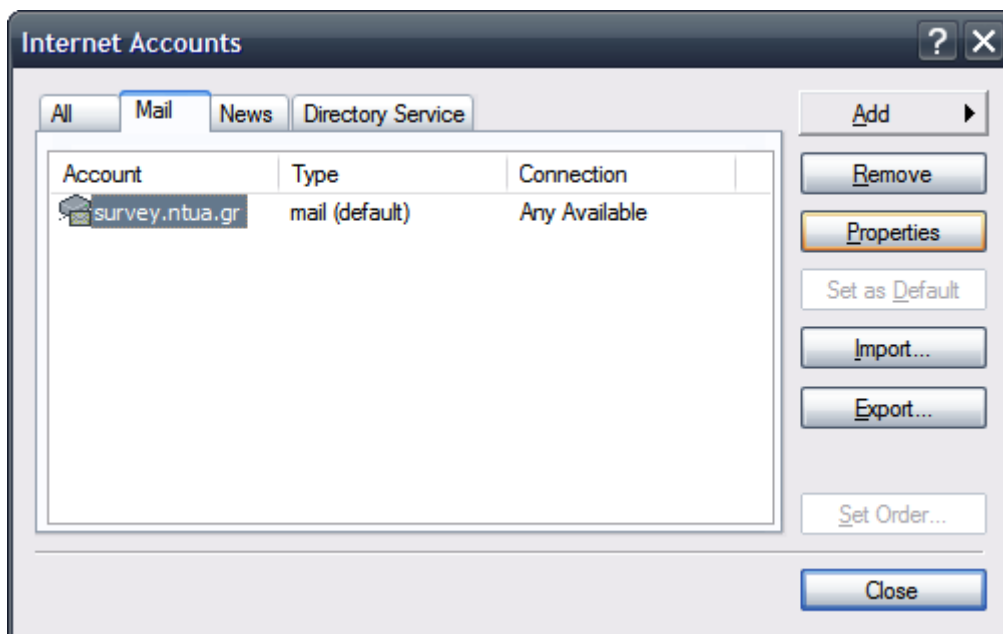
Internet Accounts

?

All | Mail | News | Directory Service

| Account | Type | Connection |
|---|---|---|
| survey.ntua.gr | mail (default) | Any Available |

Add

Remove

Properties

Set as Default

Import...

Export...

Set Order...

Close